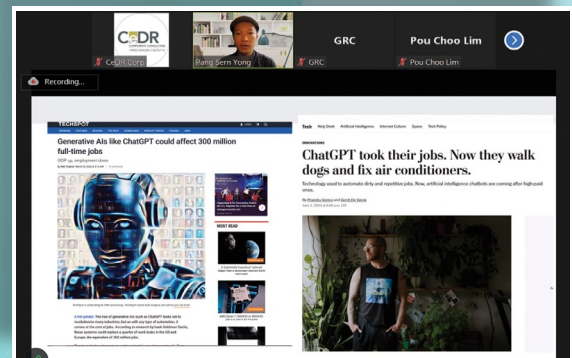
CeDR
CeDR Corp
Pang Sern Yong
GRC
GRC
Pou Choo Lim
Pou Choo Lim
Recording...

TECHSPOT

Generative AIs like ChatGPT could affect 300 million full-time jobs

GDP up, employment down

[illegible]

MOST READ

Tech Help Desk Artificial Intelligence Internet Culture Space Tech Policy

INNOVATIONS

ChatGPT took their jobs. Now they walk dogs and fix air conditioners.

Technology used to automate dirty and repetitive jobs. Now, artificial intelligence chatbots are coming after high-paid ones.